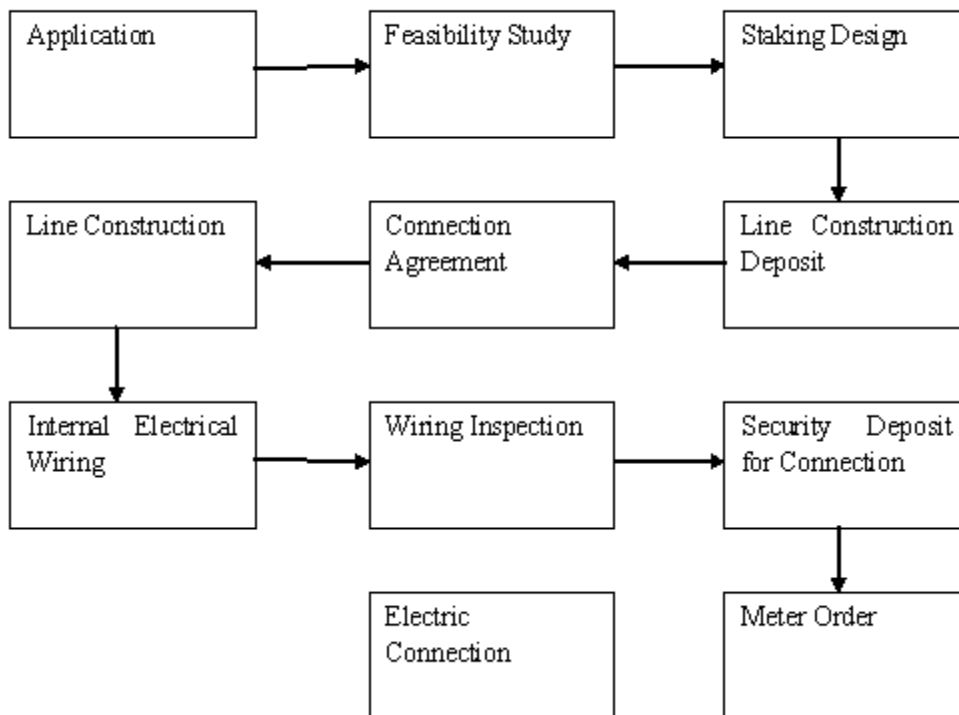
Application

Feasibility Study

Staking Design

Line Construction Deposit

Connection Agreement

Line Construction

Internal Electrical Wiring

Wiring Inspection

Security Deposit for Connection

Meter Order

Electric Connection